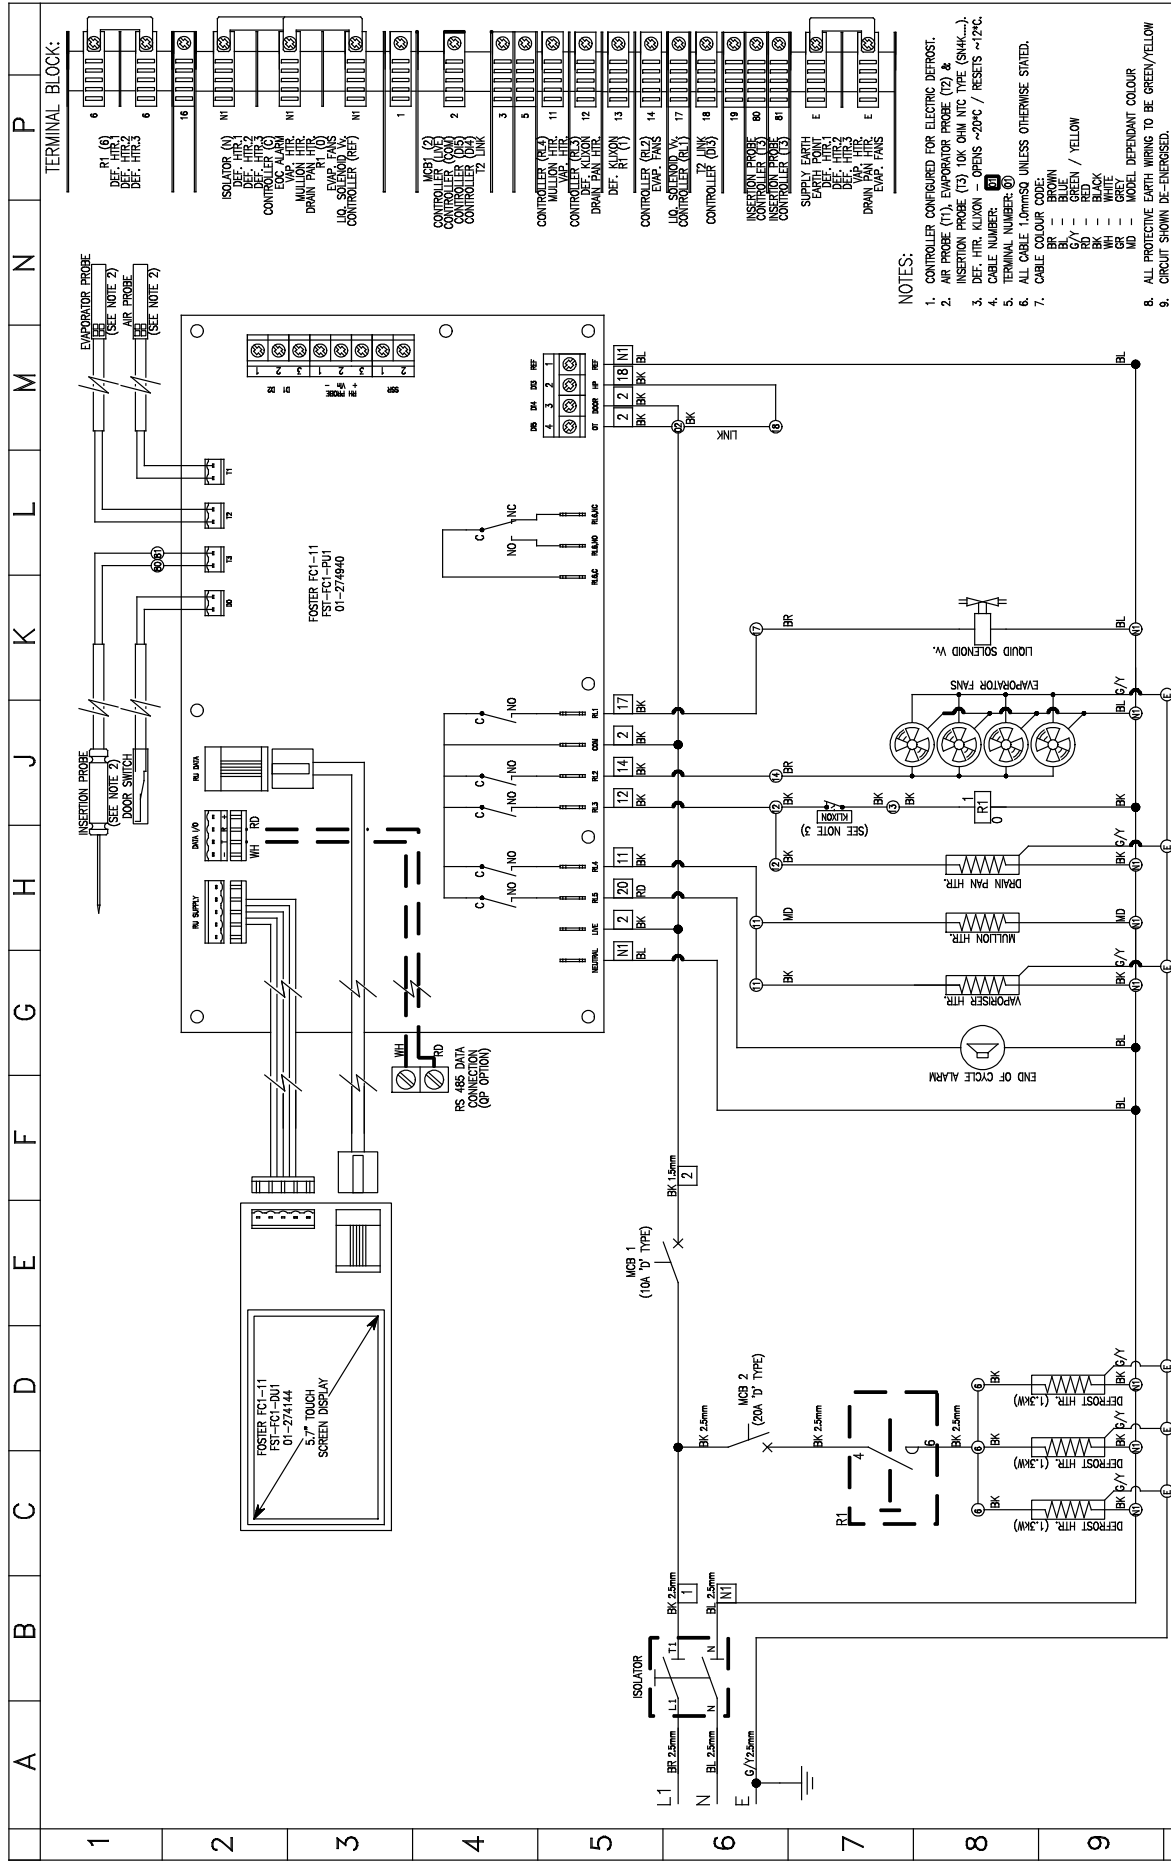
TERMINAL BLOCK:

R1 (6) 6
DEF. HTR.1
DEF. HTR.2
DEF. HTR.3 6

16

ISOLATOR (N) N1
DEF. HTR.1
DEF. HTR.2
DEF. HTR.3
CONTROLLER (C)
EOC ALARM
VAP. HTR.
MULLION HTR.
DRAIN PAN HTR.
R1 (0)
EVAP. FANS
LIQ. SOLENOID VV.
CONTROLLER (REF)

1

MCB1 (2)
CONTROLLER (LIVE)
CONTROLLER (COM)
CONTROLLER (DI5)
CONTROLLER (DI4)
T2 LINK

3
5
CONTROLLER (RL4) 11
MULLION HTR.
VAP. HTR.
CONTROLLER (RL3) 12
DEF. KLIXON
DRAIN PAN HTR.
DEF. KLIXON 13
R1 (1)
CONTROLLER (RL2) 14
EVAP. FANS
LIQ. SOLENOID VV. 17
CONTROLLER (RL1)
T2 LINK 18
CONTROLLER (DI3)
19
INSERTION PROBE 80
CONTROLLER (T3)
INSERTION PROBE 81
CONTROLLER (T3)

SUPPLY EARTH E
EARTH POINT
DEF. HTR.1
DEF. HTR.2
DEF. HTR.3
VAP. HTR.
DRAIN PAN HTR.
EVAP. FANS

NOTES:
1. CONTROLLER CONFIGURED FOR ELECTRIC DEFROST.
2. AIR PROBE (T1), EVAPORATOR PROBE (T2) & INSERTION PROBE (T3) 10K OHM NTC TYPE (SN4K....).
3. DEF. HTR. KLIXON - OPENS ~20°C / RESETS ~12°C.
4. CABLE NUMBER: 01
5. TERMINAL NUMBER: 01
6. ALL CABLE 1.0mmSQ UNLESS OTHERWISE STATED.
7. CABLE COLOUR CODE:
BR - BROWN
BL - BLUE
G/Y - GREEN / YELLOW
RD - RED
BK - BLACK
WH - WHITE
GR - GREY
MD - MODEL DEPENDANT COLOUR
8. ALL PROTECTIVE EARTH WIRING TO BE GREEN/YELLOW
9. CIRCUIT SHOWN DE-ENERGISED.

EVAPORATOR PROBE
(SEE NOTE 2)
AIR PROBE
(SEE NOTE 2)
INSERTION PROBE
(SEE NOTE 2)
DOOR SWITCH
80 81
T1 T2 T3 DI3

FOSTER FC1-11
FST-FC1-PU1
01-274940

D1 D2
RH PROBE + Vin -
SSR
REF HP DOOR OT
DI3 DI4 DI5
1 2 3 4
N1 18 2 2
BL BK BK BK
LINK
RL6/C RL6/NO RL6/NC
C NO NC
RL1 COM RL2 RL3 RL4 RL5 LIVE NEUTRAL
17 2 14 12 11 20 2 N1
BK BK BK BK BK RD BK BL
C NO
RU DATA DATA I/O RU SUPPLY
RD WH
WH RD
RS 485 DATA CONNECTION (QP OPTION)

FOSTER FC1-11
FST-FC1-DU1
01-274144
5.7" TOUCH SCREEN DISPLAY

LIQUID SOLENOID VV.
EVAPORATOR FANS
KLIXON
(SEE NOTE 3)
R1 1 0
DRAIN PAN HTR.
MULLION HTR.
VAPORISER HTR.
END OF CYCLE ALARM
BR BL G/Y BK MD

MCB 1
(10A "D" TYPE)
BK 1.5mm 2
MCB 2
(20A "D" TYPE)
BK 2.5mm
R1 4 6
DEFROST HTR. (1.3kW)
DEFROST HTR. (1.3kW)
DEFROST HTR. (1.3kW)
ISOLATOR
L1 T1 N N
BK 2.5mm 1
BL 2.5mm N1
L1 BR 2.5mm
N BL 2.5mm
E G/Y2.5mm

A B C D E F G H J K L M N P
1 2 3 4 5 6 7 8 9